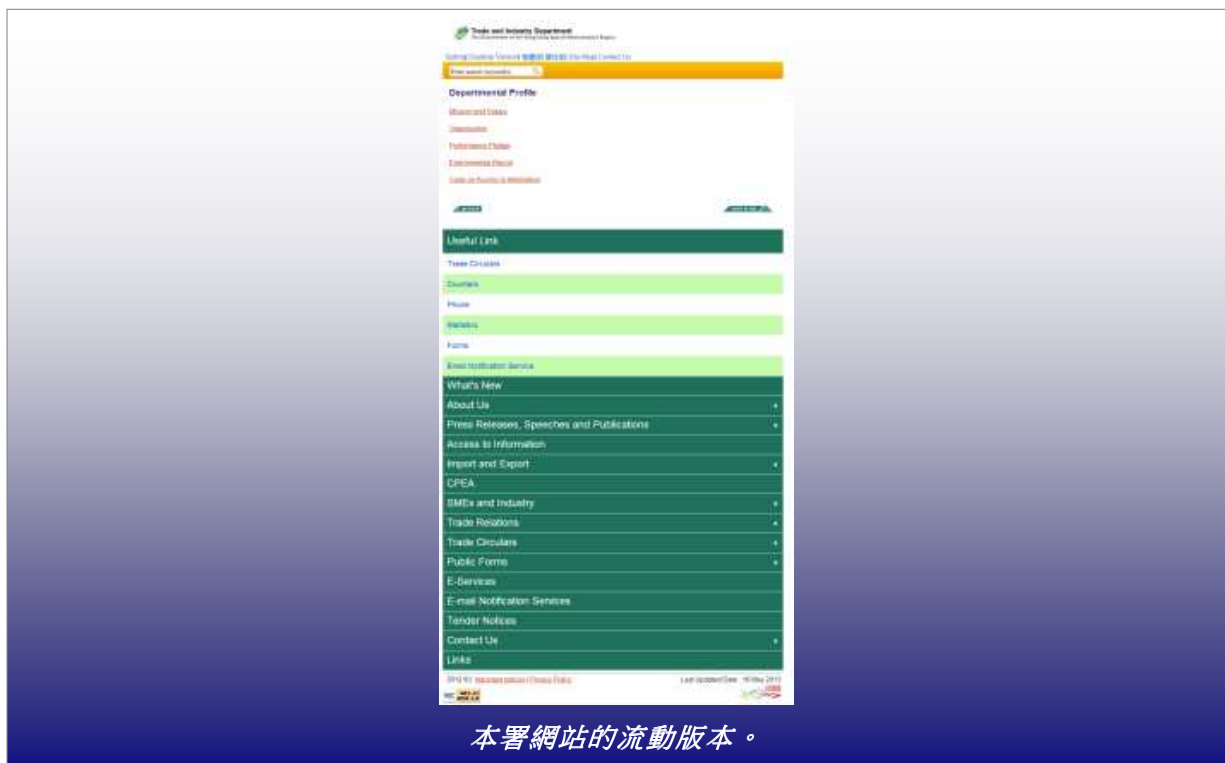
Trade and Industry Department

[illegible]

Departmental Profile

Mission and Vision

Organisation

Performance Pledge

Environmental Report

Code on Access to Information

Useful Link

Trade Circulars

Quotas

Prices

Statistics

Forms

Email Notification Service

What's New

About Us

Press Releases, Speeches and Publications

Access to Information

Import and Export

CPEA

SMEs and Industry

Trade Relations

Trade Circulars

Public Forms

E-Services

E-mail Notification Services

Tender Notices

Contact Us

Links

2013 © | Important notices | Privacy Policy

Last revision date: 16 May 2013

本署網站的流動版本。